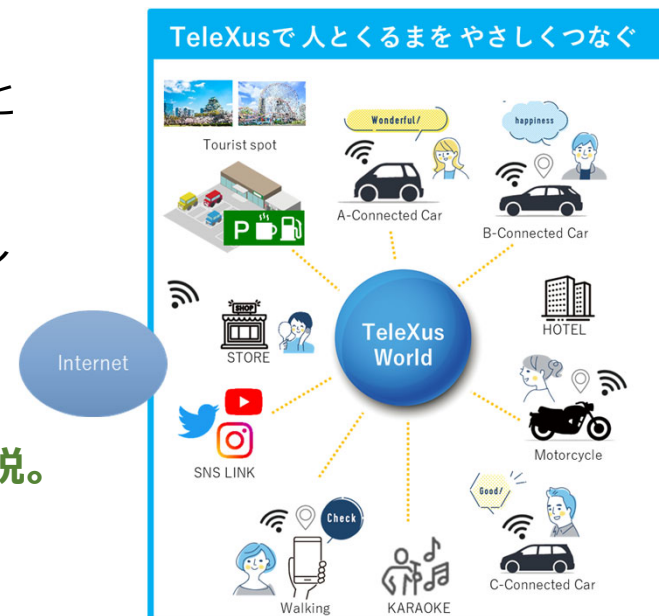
TeleXusで 人とくるまを やさしくつなぐ

Tourist spot

Wonderful/

A-Connected Car

happiness

B-Connected Car

P

STORE

SHOP

Internet

TeleXus World

HOTEL

SNS LINK

Motorcycle

Good/

Check

Walking

KARAOKE

C-Connected Car

説。